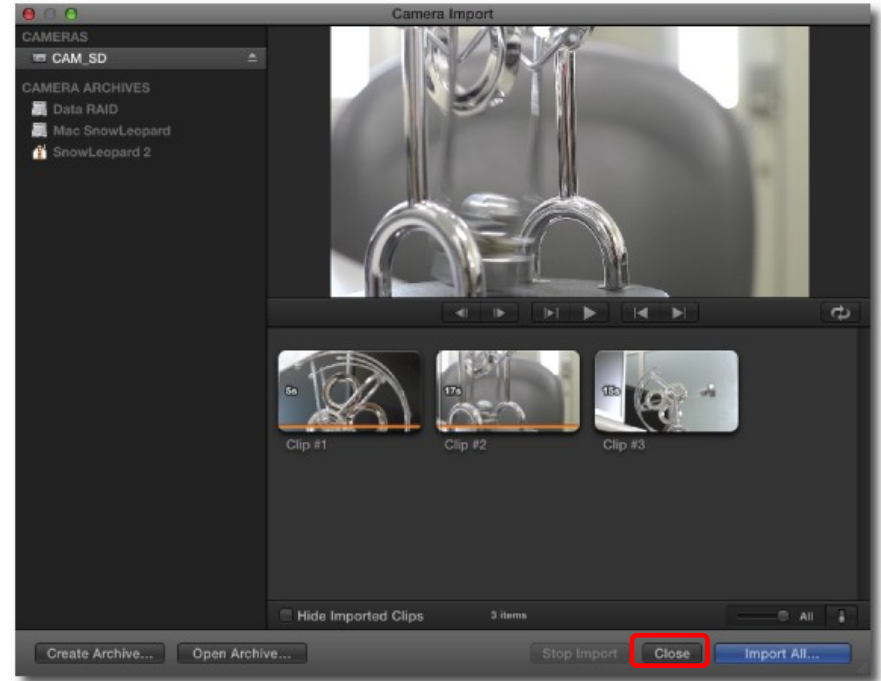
Camera Import

CAMERAS

CAM_SD

CAMERA ARCHIVES

Data RAID

Mac SnowLeopard

SnowLeopard 2

5s

Clip #1

17s

Clip #2

15s

Clip #3

Hide Imported Clips

3 items

All

Create Archive...

Open Archive...

Stop Import

Close

Import All...